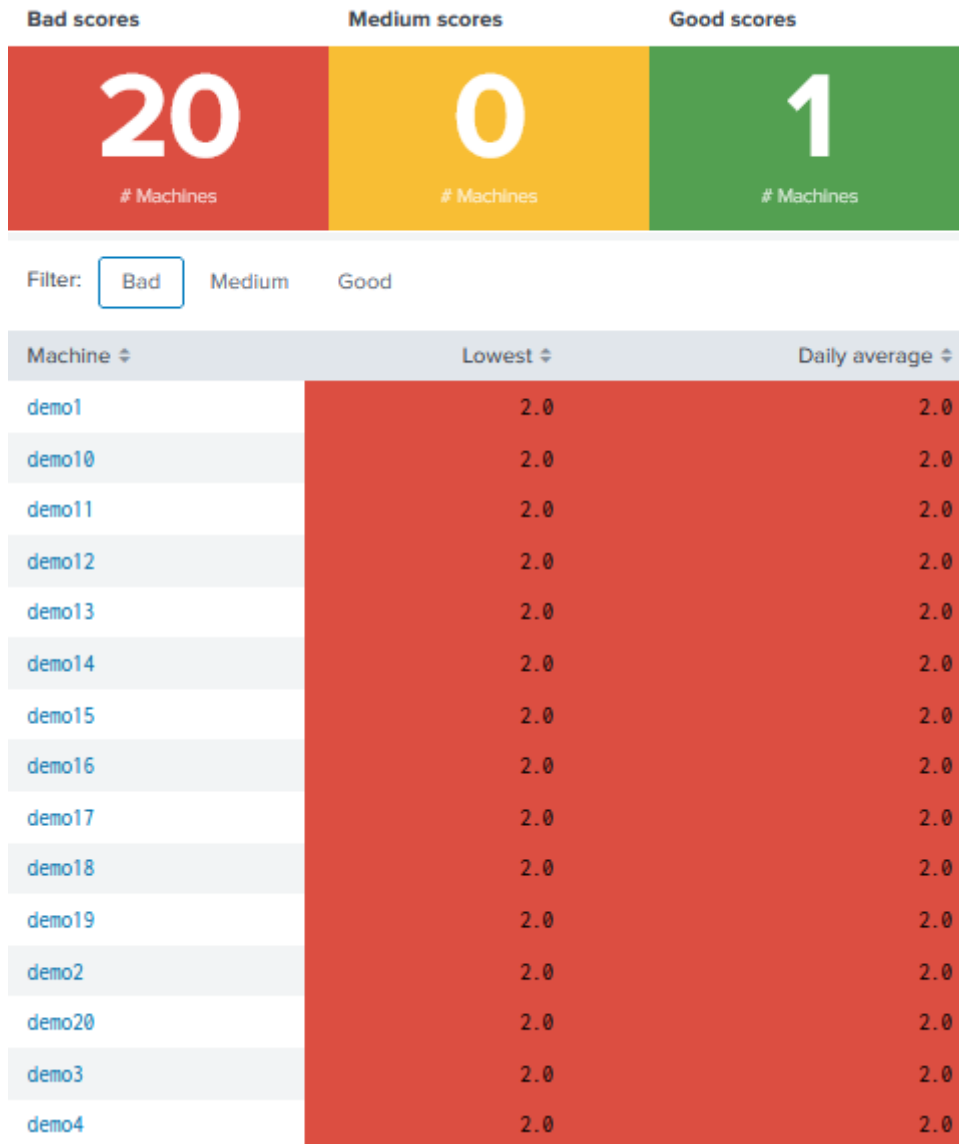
Bad scores

20

# Machines

Medium scores

0

# Machines

Good scores

1

# Machines

Filter: Bad Medium Good

| Machine ⇕ | Lowest ⇕ | Daily average ⇕ |
|---|---|---|
| demo1 | 2.0 | 2.0 |
| demo10 | 2.0 | 2.0 |
| demo11 | 2.0 | 2.0 |
| demo12 | 2.0 | 2.0 |
| demo13 | 2.0 | 2.0 |
| demo14 | 2.0 | 2.0 |
| demo15 | 2.0 | 2.0 |
| demo16 | 2.0 | 2.0 |
| demo17 | 2.0 | 2.0 |
| demo18 | 2.0 | 2.0 |
| demo19 | 2.0 | 2.0 |
| demo2 | 2.0 | 2.0 |
| demo20 | 2.0 | 2.0 |
| demo3 | 2.0 | 2.0 |
| demo4 | 2.0 | 2.0 |